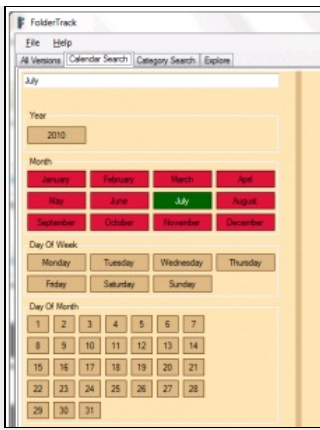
FolderTrack

File Help

All Versions | Calendar Search | Category Search | Explore

July

Year

2010

Month

| January | February | March | April |
|---|---|---|---|
| May | June | July | August |
| September | October | November | December |

Day Of Week

| Monday | Tuesday | Wednesday | Thursday |
|---|---|---|---|
| Friday | Saturday | Sunday | |

Day Of Month

| 1 | 2 | 3 | 4 | 5 | 6 | 7 |
|---|---|---|---|---|---|---|
| 8 | 9 | 10 | 11 | 12 | 13 | 14 |
| 15 | 16 | 17 | 18 | 19 | 20 | 21 |
| 22 | 23 | 24 | 25 | 26 | 27 | 28 |
| 29 | 30 | 31 | | | | |